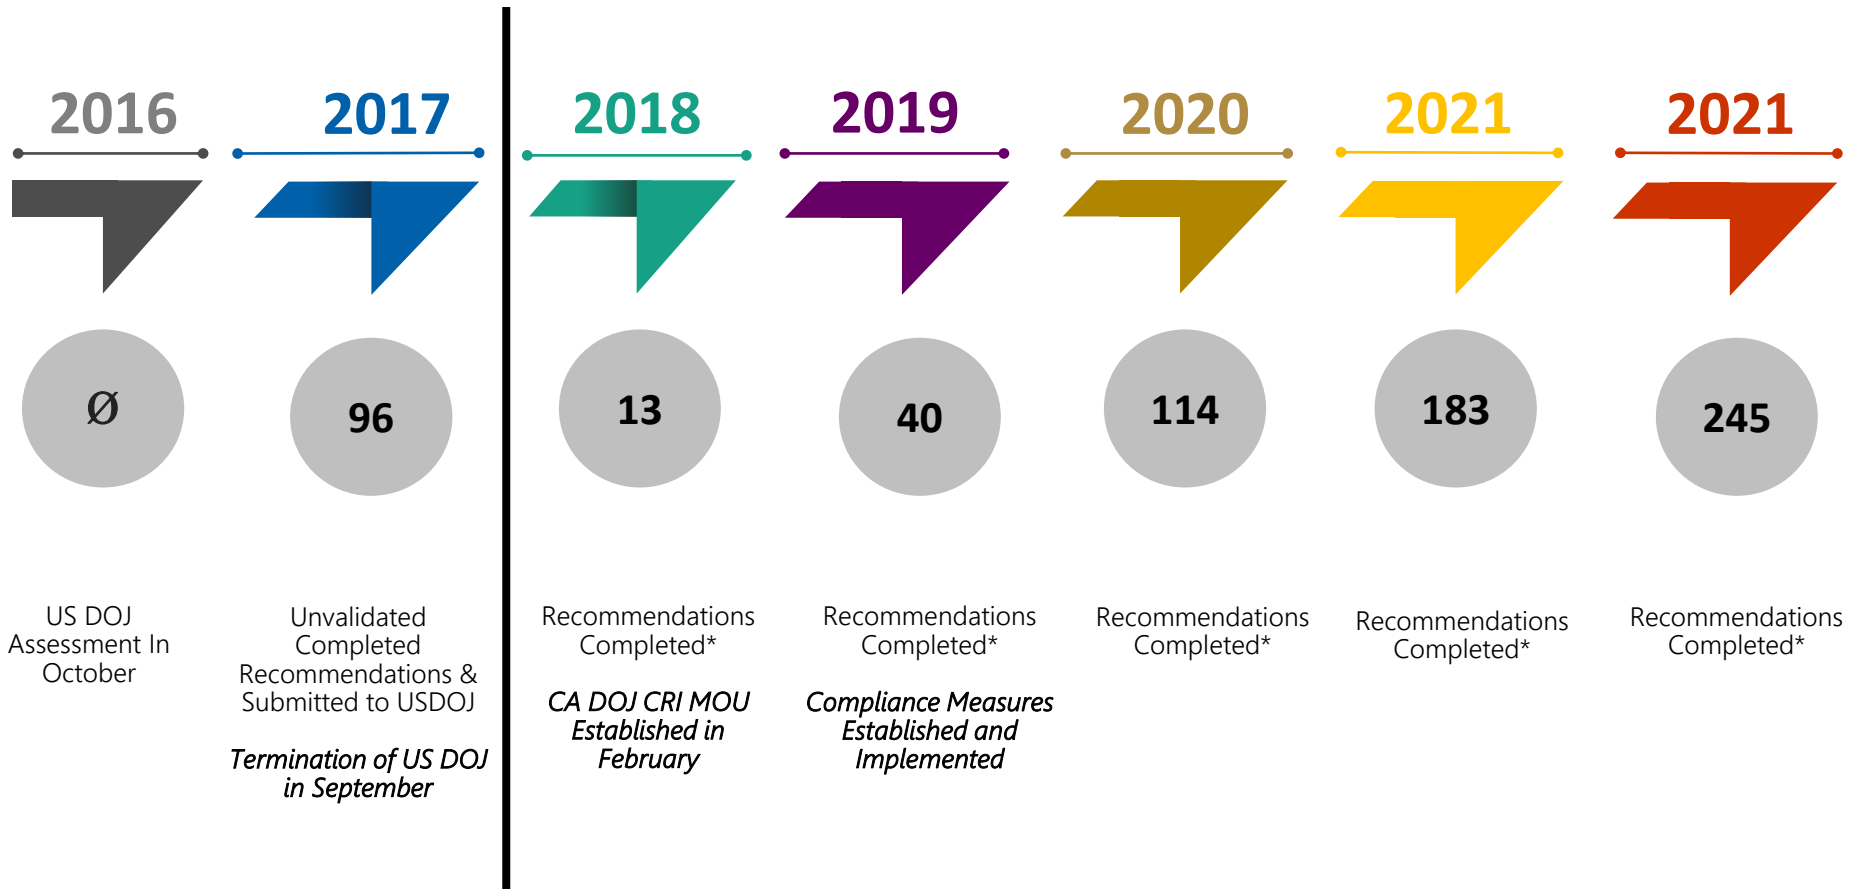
2016

Ø

US DOJ Assessment In October

2017

96

Unvalidated Completed Recommendations & Submitted to USDOJ

*Termination of US DOJ in September*

2018

13

Recommendations Completed*

*CA DOJ CRI MOU Established in February*

2019

40

Recommendations Completed*

*Compliance Measures Established and Implemented*

2020

114

Recommendations Completed*

2021

183

Recommendations Completed*

2021

245

Recommendations Completed*